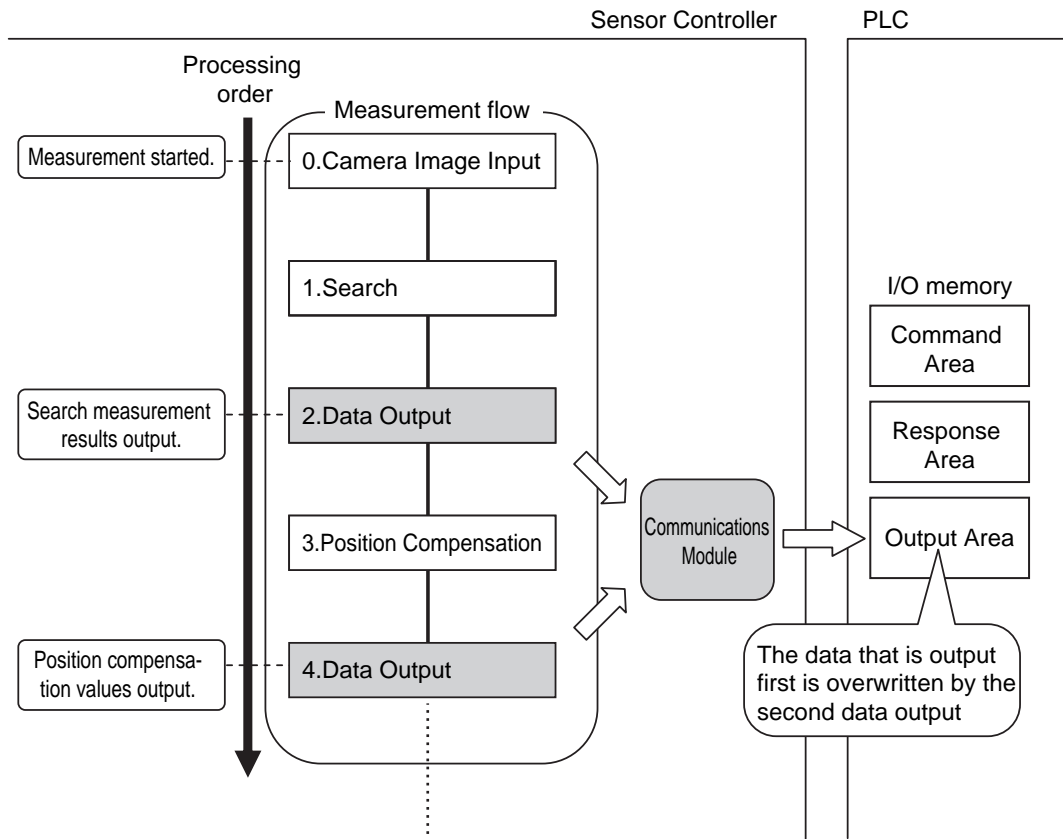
Sensor Controller

PLC

Processing order

Measurement flow

Measurement started.

0.Camera Image Input

1.Search

Search measurement results output.

2.Data Output

3.Position Compensation

Position compensation values output.

4.Data Output

Communications Module

I/O memory

Command Area

Response Area

Output Area

The data that is output first is overwritten by the second data output